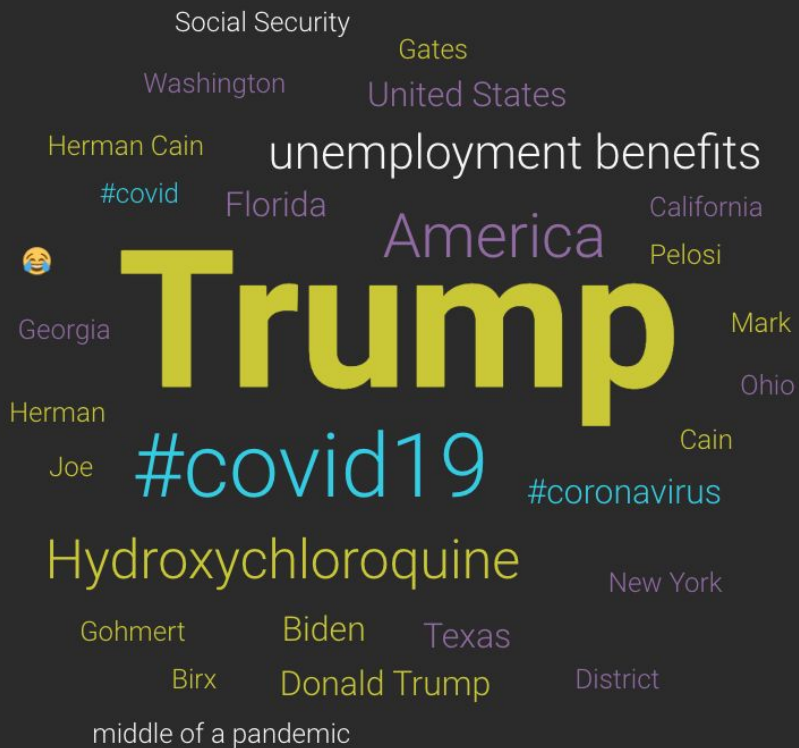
Social Security

Gates

Washington

United States

Herman Cain

unemployment benefits

#covid

Florida

California

America

😂

Pelosi

Trump

Georgia

Mark

Ohio

Herman

Cain

Joe

#covid19

#coronavirus

Hydroxychloroquine

New York

Gohmert

Biden

Texas

Birx

Donald Trump

District

middle of a pandemic